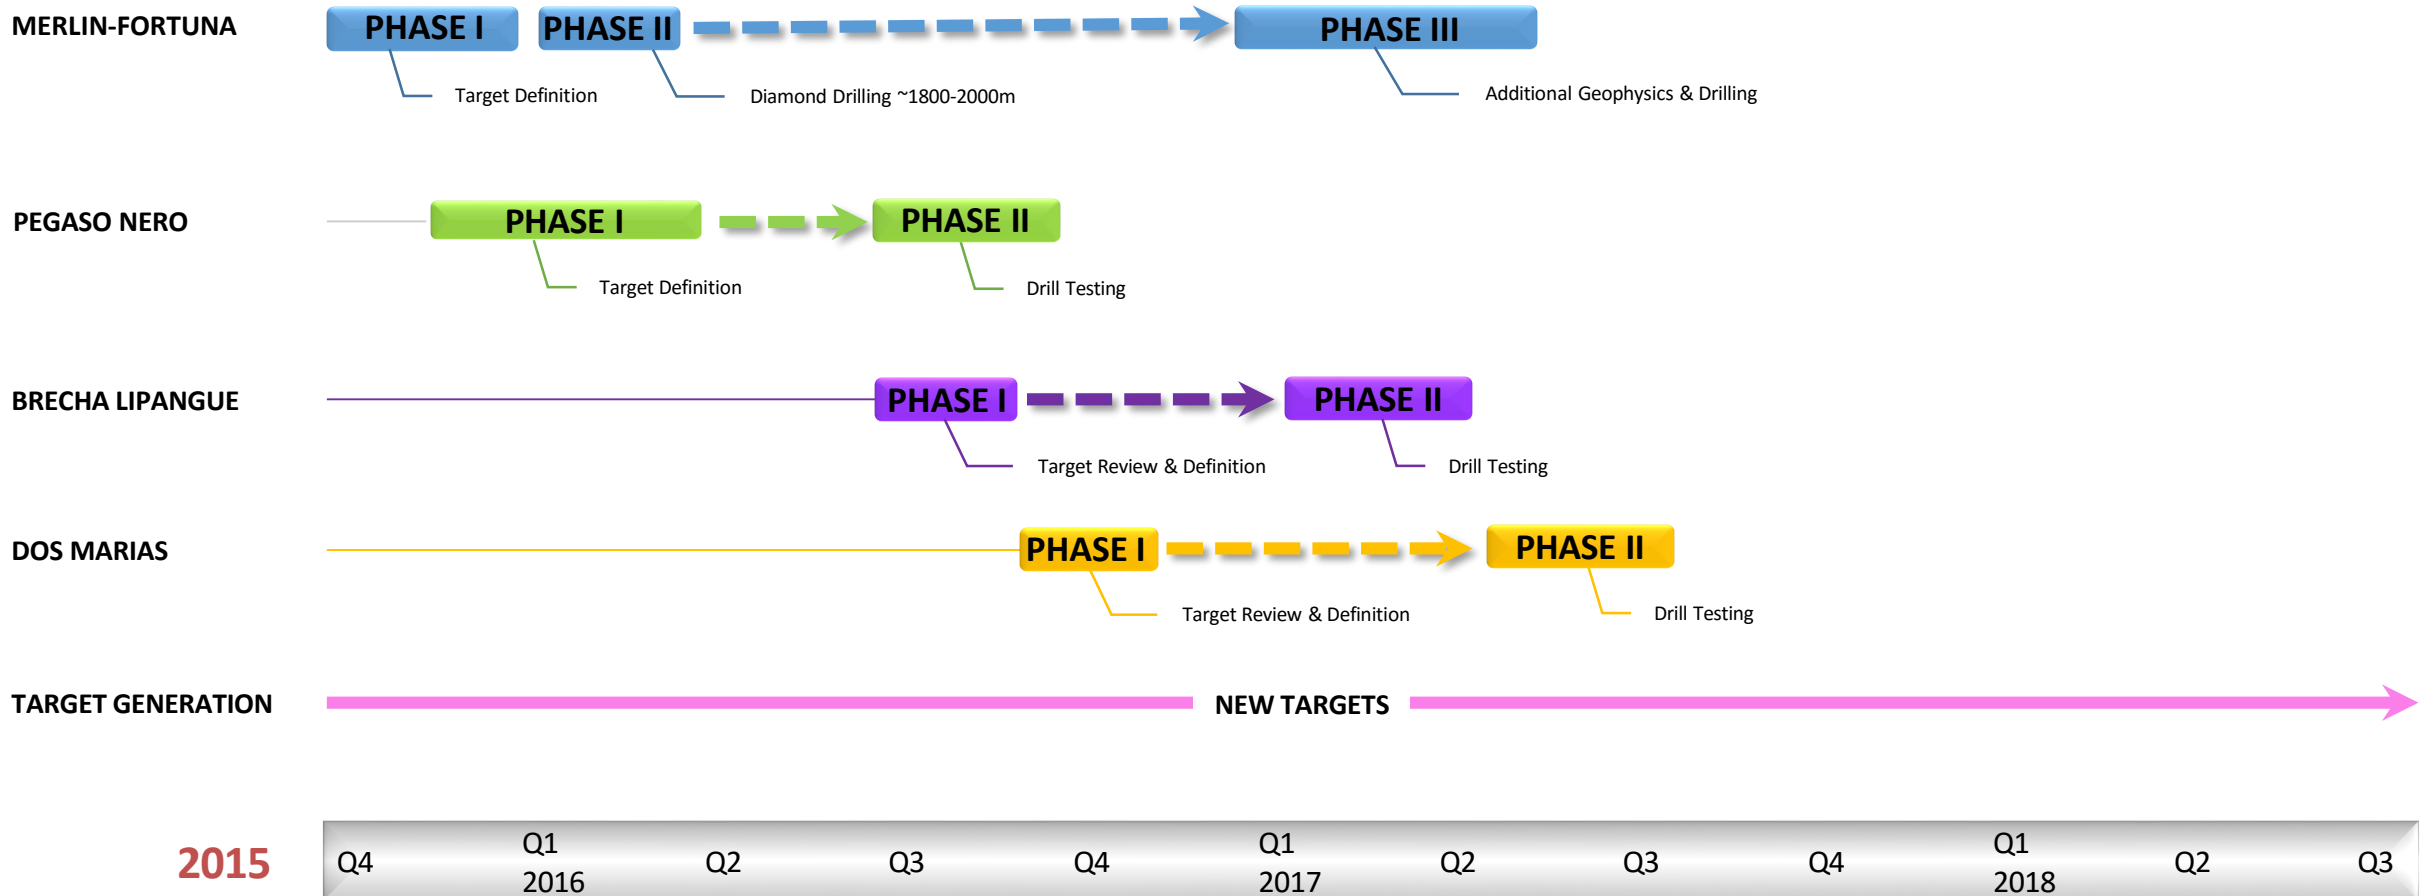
MERLIN-FORTUNA

PHASE I

PHASE II

PHASE III

Target Definition

Diamond Drilling ~1800-2000m

Additional Geophysics & Drilling

PEGASO NERO

PHASE I

PHASE II

Target Definition

Drill Testing

BRECHA LIPANGUE

PHASE I

PHASE II

Target Review & Definition

Drill Testing

DOS MARIAS

PHASE I

PHASE II

Target Review & Definition

Drill Testing

TARGET GENERATION

NEW TARGETS

2015

Q4

Q1 2016

Q2

Q3

Q4

Q1 2017

Q2

Q3

Q4

Q1 2018

Q2

Q3